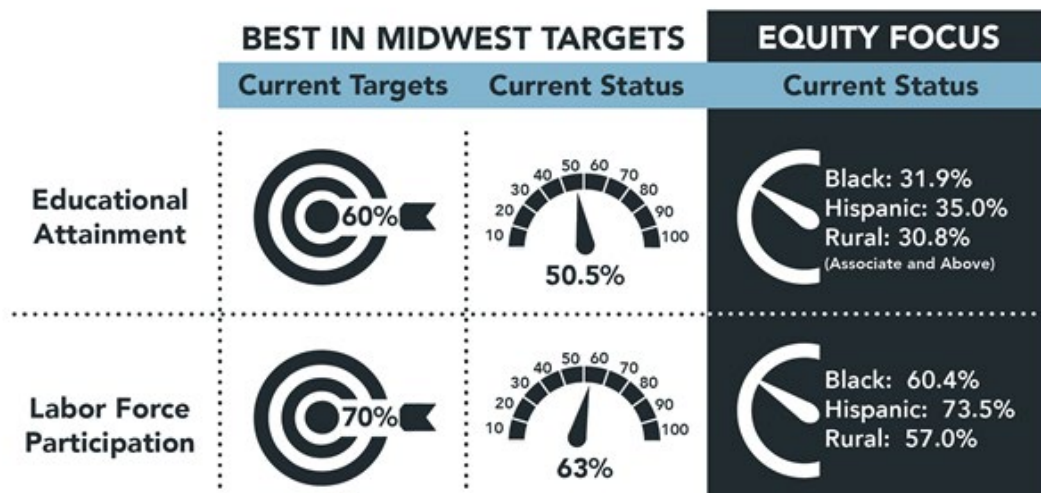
| | BEST IN MIDWEST TARGETS | | EQUITY FOCUS |
|---|---|---|---|
| | Current Targets | Current Status | Current Status |
| Educational Attainment | 60% | 10 20 30 40 50 60 70 80 90 100 50.5% | Black: 31.9% Hispanic: 35.0% Rural: 30.8% (Associate and Above) |
| Labor Force Participation | 70% | 10 20 30 40 50 60 70 80 90 100 63% | Black: 60.4% Hispanic: 73.5% Rural: 57.0% |